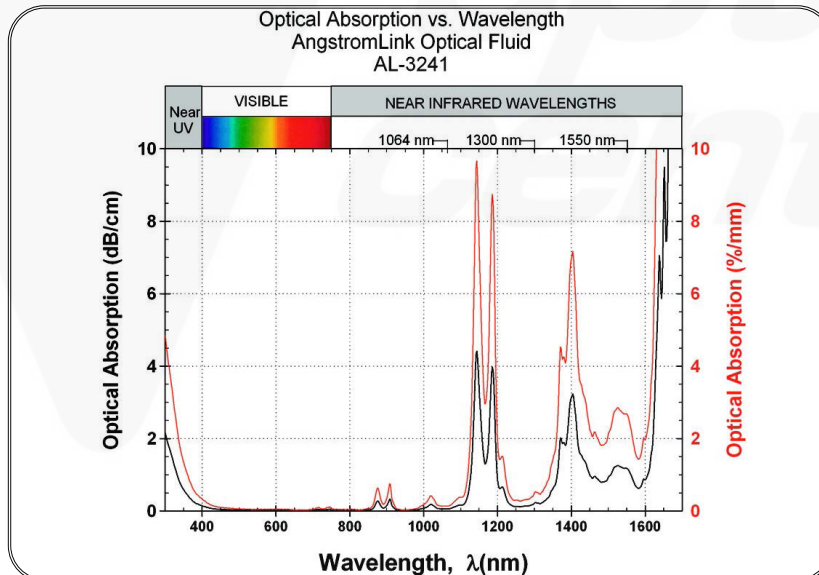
Optical Absorption vs. Wavelength
AngstromLink Optical Fluid
AL-3241

Near UV

VISIBLE

NEAR INFRARED WAVELENGTHS

1064 nm

1300 nm

1550 nm

Optical Absorption (dB/cm)

10
8
6
4
2
0

Optical Absorption (%/mm)

10
8
6
4
2
0

400
600
800
1000
1200
1400
1600

Wavelength, λ(nm)